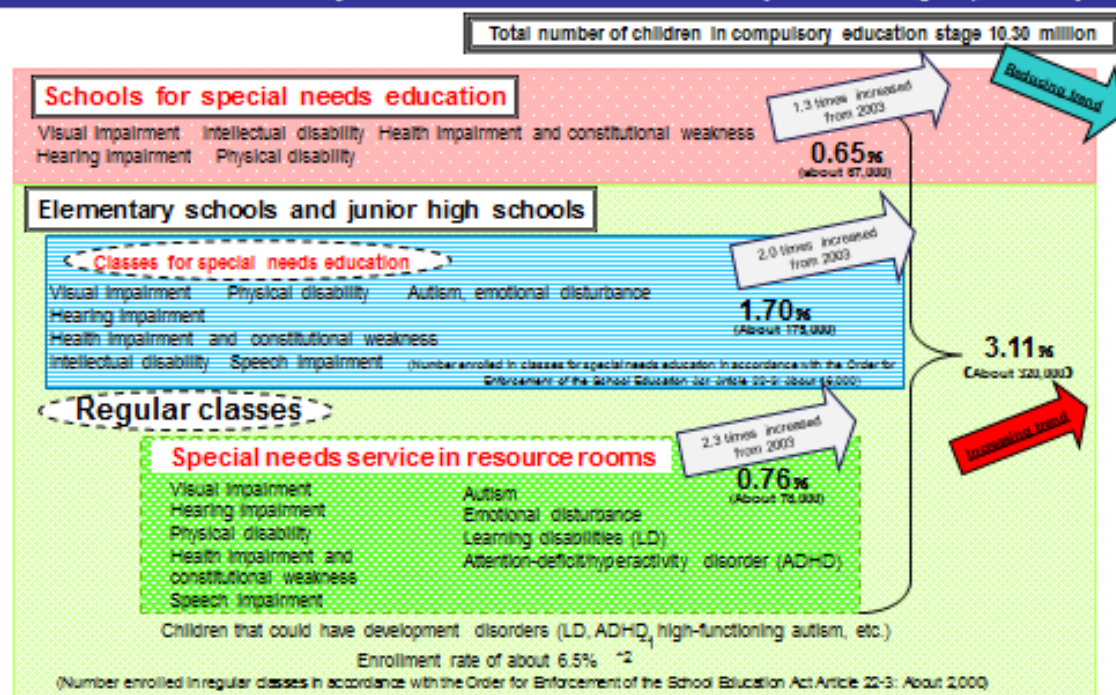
Total number of children in compulsory education stage 10.30 million

Reducing trend

Schools for special needs education

Visual impairment Intellectual disability Health impairment and constitutional weakness
Hearing impairment Physical disability

1.3 times increased from 2003

0.65%
(about 67,000)

Elementary schools and junior high schools

Classes for special needs education

2.0 times increased from 2003

Visual impairment Physical disability Autism, emotional disturbance
Hearing impairment
Health impairment and constitutional weakness
Intellectual disability Speech impairment

1.70%
(About 175,000)

(Number enrolled in classes for special needs education in accordance with the Order for Enforcement of the School Education Act Article 22-3: About 18,000)

3.11%
(About 320,000)

Regular classes

2.3 times increased from 2003

Increasing trend

Special needs service in resource rooms

0.76%
(About 78,000)

Visual impairment
Hearing impairment
Physical disability
Health impairment and constitutional weakness
Speech impairment

Autism
Emotional disturbance
Learning disabilities (LD)
Attention-deficit/hyperactivity disorder (ADHD)

Children that could have development disorders (LD, ADHD, high-functioning autism, etc.)
Enrollment rate of about 6.5% *2
(Number enrolled in regular classes in accordance with the Order for Enforcement of the School Education Act Article 22-3: About 2,000)